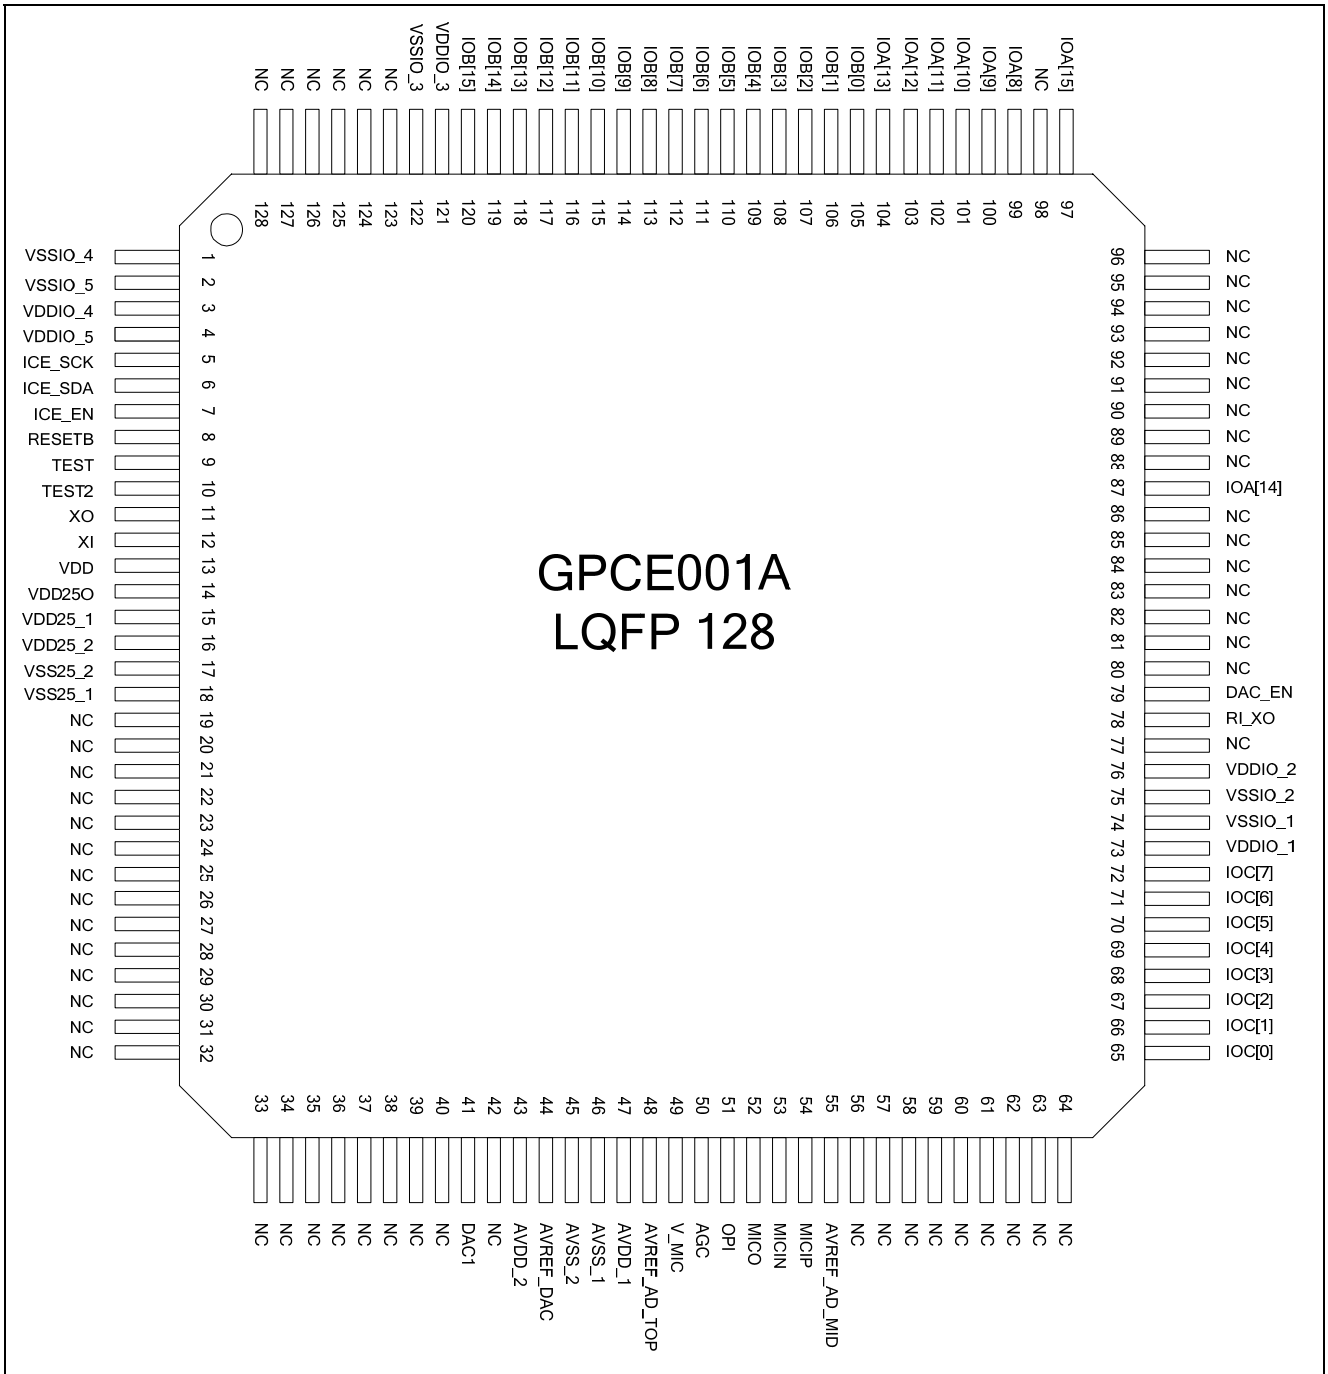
NC NC NC NC NC NC VSSIO_3 VDDIO_3 IOB[15] IOB[14] IOB[13] IOB[12] IOB[11] IOB[10] IOB[9] IOB[8] IOB[7] IOB[6] IOB[5] IOB[4] IOB[3] IOB[2] IOB[1] IOB[0] IOA[13] IOA[12] IOA[11] IOA[10] IOA[9] IOA[8] NC IOA[15]

128 127 126 125 124 123 122 121 120 119 118 117 116 115 114 113 112 111 110 109 108 107 106 105 104 103 102 101 100 99 98 97

VSSIO_4 1
VSSIO_5 2
VDDIO_4 3
VDDIO_5 4
ICE_SCK 5
ICE_SDA 6
ICE_EN 7
RESETB 8
TEST 9
TEST2 10
XO 11
XI 12
VDD 13
VDD25O 14
VDD25_1 15
VDD25_2 16
VSS25_2 17
VSS25_1 18
NC 19
NC 20
NC 21
NC 22
NC 23
NC 24
NC 25
NC 26
NC 27
NC 28
NC 29
NC 30
NC 31
NC 32

GPCE001A
LQFP 128

96 NC
95 NC
94 NC
93 NC
92 NC
91 NC
90 NC
89 NC
88 NC
87 IOA[14]
86 NC
85 NC
84 NC
83 NC
82 NC
81 NC
80 NC
79 DAC_EN
78 RI_XO
77 NC
76 VDDIO_2
75 VSSIO_2
74 VSSIO_1
73 VDDIO_1
72 IOC[7]
71 IOC[6]
70 IOC[5]
69 IOC[4]
68 IOC[3]
67 IOC[2]
66 IOC[1]
65 IOC[0]

33 34 35 36 37 38 39 40 41 42 43 44 45 46 47 48 49 50 51 52 53 54 55 56 57 58 59 60 61 62 63 64

NC NC NC NC NC NC NC NC DAC1 NC AVDD_2 AVREF_DAC AVSS_2 AVSS_1 AVDD_1 AVREF_AD_TOP V_MIC AGC OPI MICO MICIN MICIP AVREF_AD_MID NC NC NC NC NC NC NC NC NC